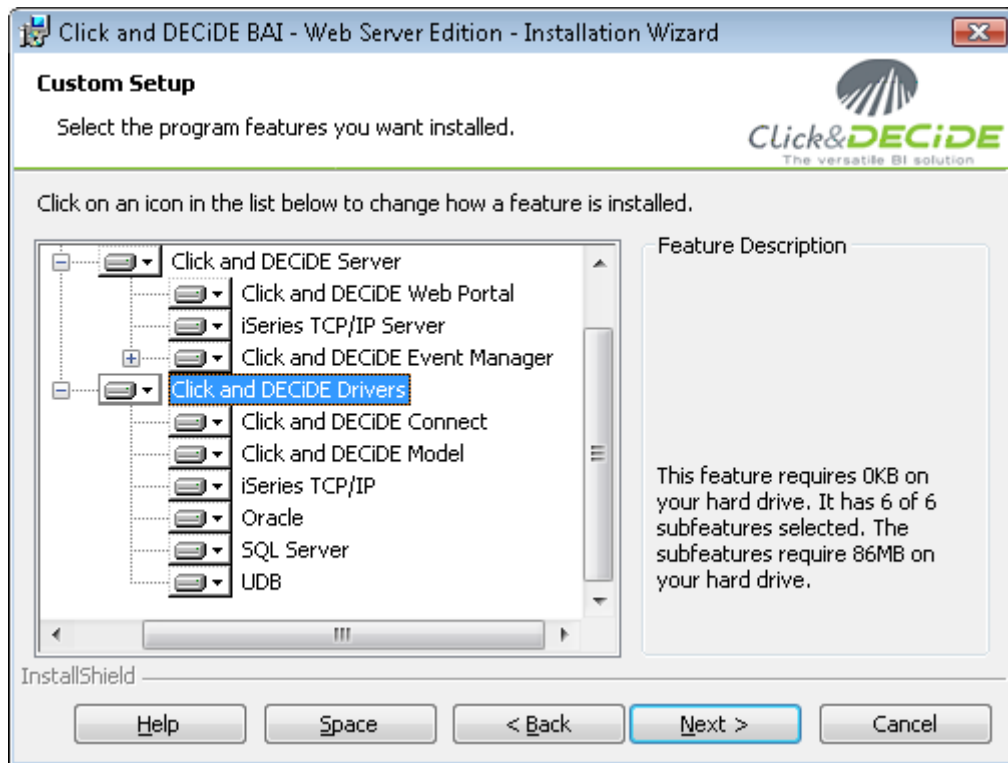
Click and DECiDE BAI - Web Server Edition - Installation Wizard

Custom Setup

Select the program features you want installed.

Click&DECiDE
The versatile BI solution

Click on an icon in the list below to change how a feature is installed.

Click and DECiDE Server
Click and DECiDE Web Portal
iSeries TCP/IP Server
Click and DECiDE Event Manager
Click and DECiDE Drivers
Click and DECiDE Connect
Click and DECiDE Model
iSeries TCP/IP
Oracle
SQL Server
UDB

Feature Description

This feature requires 0KB on your hard drive. It has 6 of 6 subfeatures selected. The subfeatures require 86MB on your hard drive.

InstallShield

Help
Space
< Back
Next >
Cancel